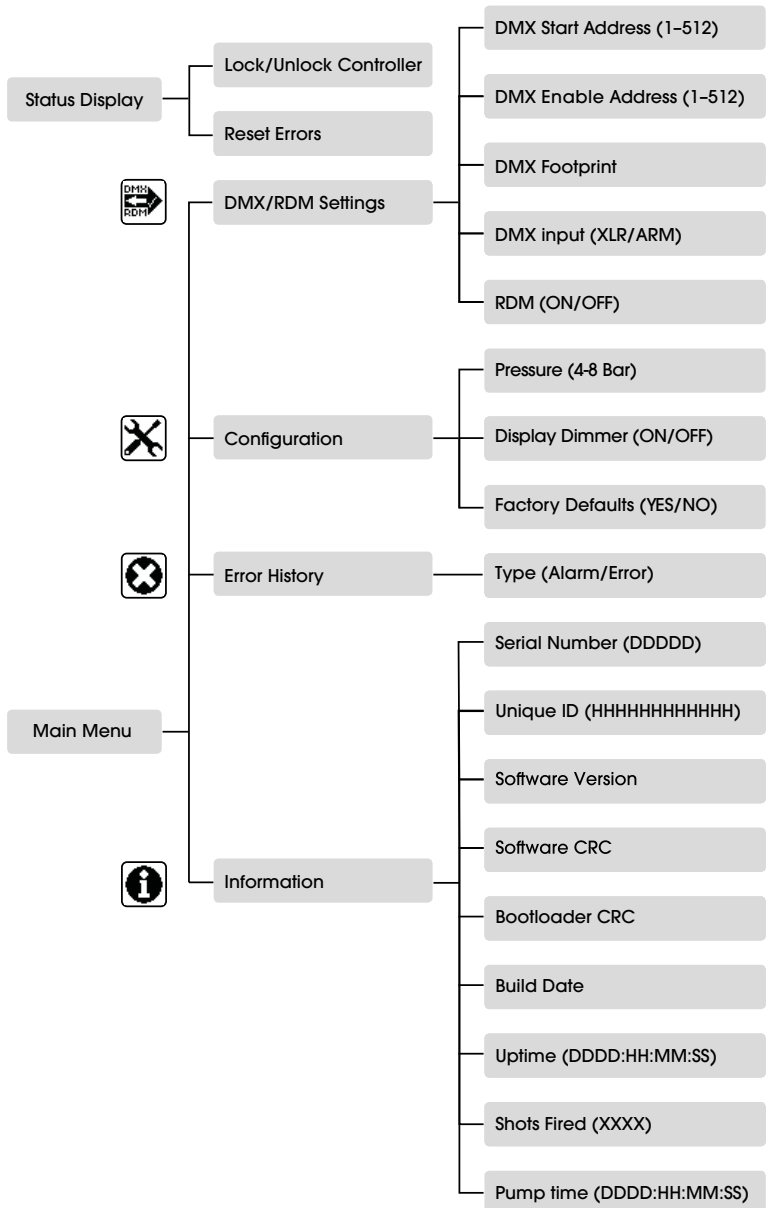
Status Display

Lock/Unlock Controller

Reset Errors

DMX Start Address (1–512)

DMX Enable Address (1–512)

DMX Footprint

DMX input (XLR/ARM)

RDM (ON/OFF)

DMX RDM

DMX/RDM Settings

Pressure (4-8 Bar)

Display Dimmer (ON/OFF)

Factory Defaults (YES/NO)

Configuration

Error History

Type (Alarm/Error)

Main Menu

Serial Number (DDDDD)

Unique ID (HHHHHHHHHHHH)

Software Version

Software CRC

Bootloader CRC

Build Date

Uptime (DDDD:HH:MM:SS)

Shots Fired (XXXX)

Pump time (DDDD:HH:MM:SS)

Information